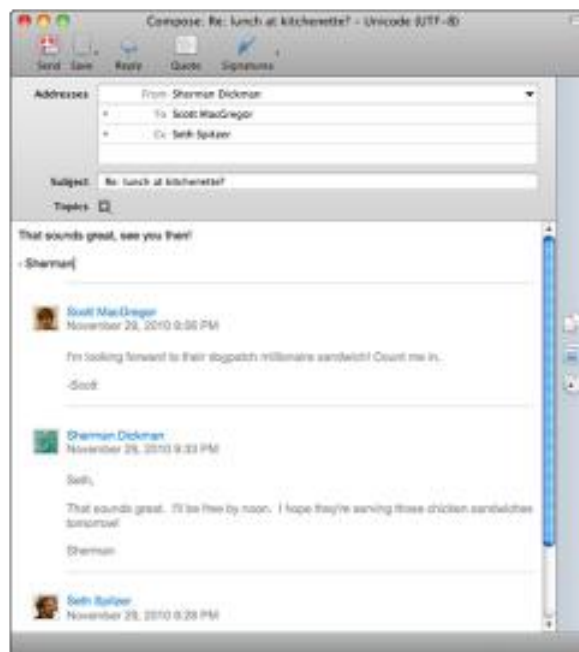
Compose: Re: lunch at kitchenette? - Unicode (UTF-8)

Send Save Reply Quote Signatures

Addresses From Sherman Dickman
To Scott MacGregor
Cc Seth Spitzer

Subject Re: lunch at kitchenette?

Topics

That sounds great, see you then!

-Sherman

Scott MacGregor
November 29, 2010 9:56 PM

I'm looking forward to their dogpatch millionaire sandwich! Count me in.

-Scott

Sherman Dickman
November 29, 2010 9:33 PM

Seth,

That sounds great. I'll be free by noon. I hope they're serving those chicken sandwiches tomorrow!

Sherman

Seth Spitzer
November 29, 2010 8:28 PM